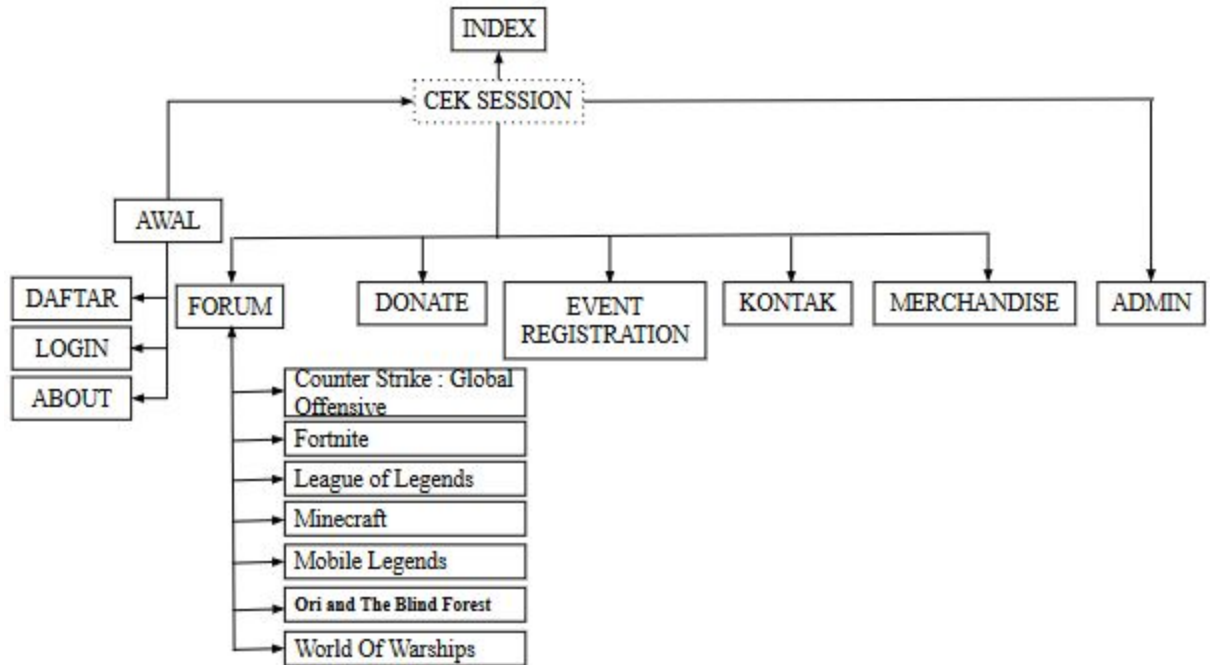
INDEX

CEK SESSION

AWAL

DAFTAR

LOGIN

ABOUT

FORUM

DONATE

EVENT REGISTRATION

KONTAK

MERCHANDISE

ADMIN

Counter Strike : Global Offensive

Fortnite

League of Legends

Minecraft

Mobile Legends

Ori and The Blind Forest

World Of Warships